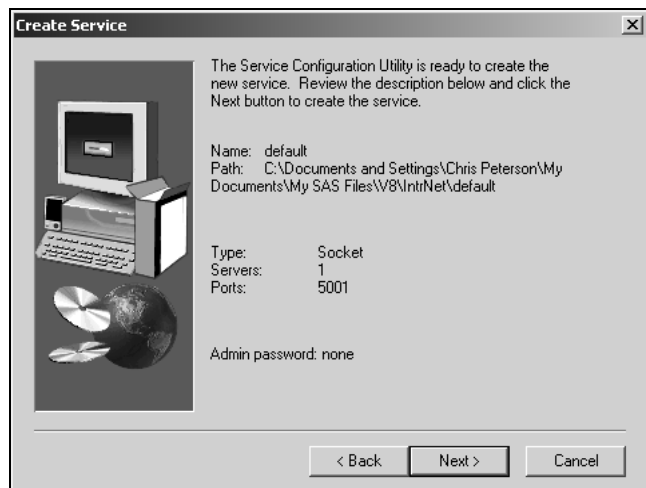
Create Service

The Service Configuration Utility is ready to create the new service. Review the description below and click the Next button to create the service.

Name: default
Path: C:\Documents and Settings\Chris Peterson\My Documents\My SAS Files\V8\IntrNet\default

| Type: | Socket |
|---|---|
| Servers: | 1 |
| Ports: | 5001 |

Admin password: none

< Back | Next > | Cancel